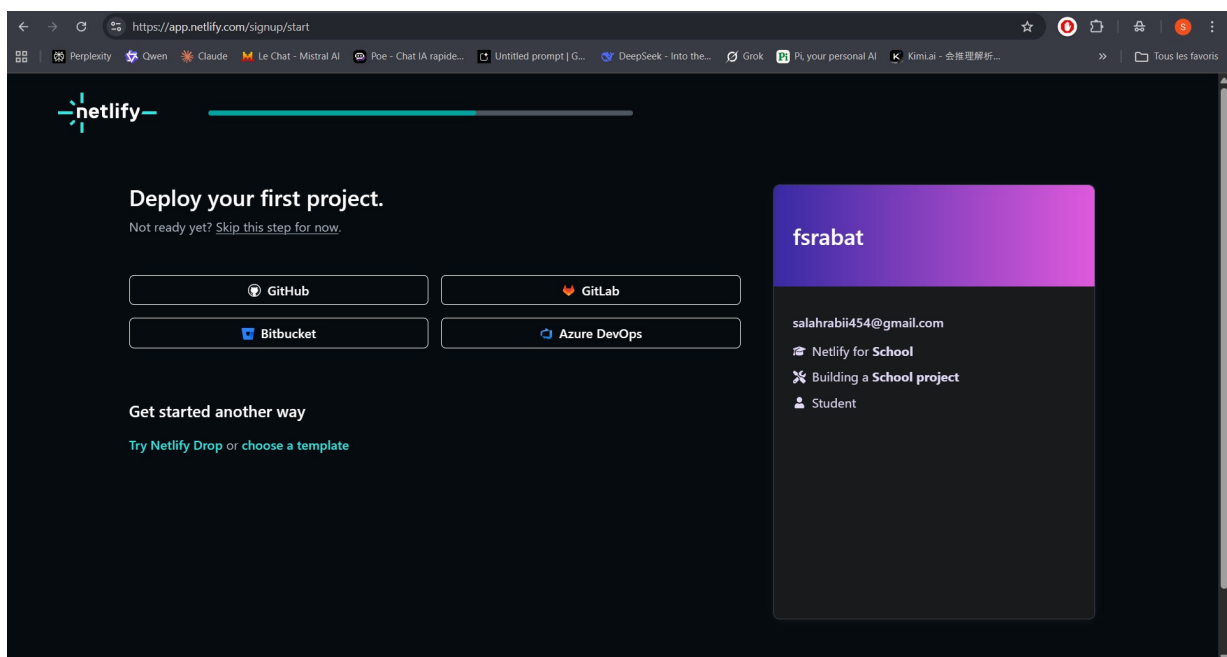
https://app.netlify.com/signup/start

Perplexity Qwen Claude Le Chat - Mistral AI Poe - Chat IA rapide... Untitled prompt | G... DeepSeek - Into the... Grok Pi, your personal AI Kimi.ai - 会推理解析... » Tous les favoris

netlify

Deploy your first project.

Not ready yet? Skip this step for now.

GitHub

GitLab

Bitbucket

Azure DevOps

Get started another way

Try Netlify Drop or choose a template

fsrabat

salahrabii454@gmail.com

Netlify for School

Building a School project

Student